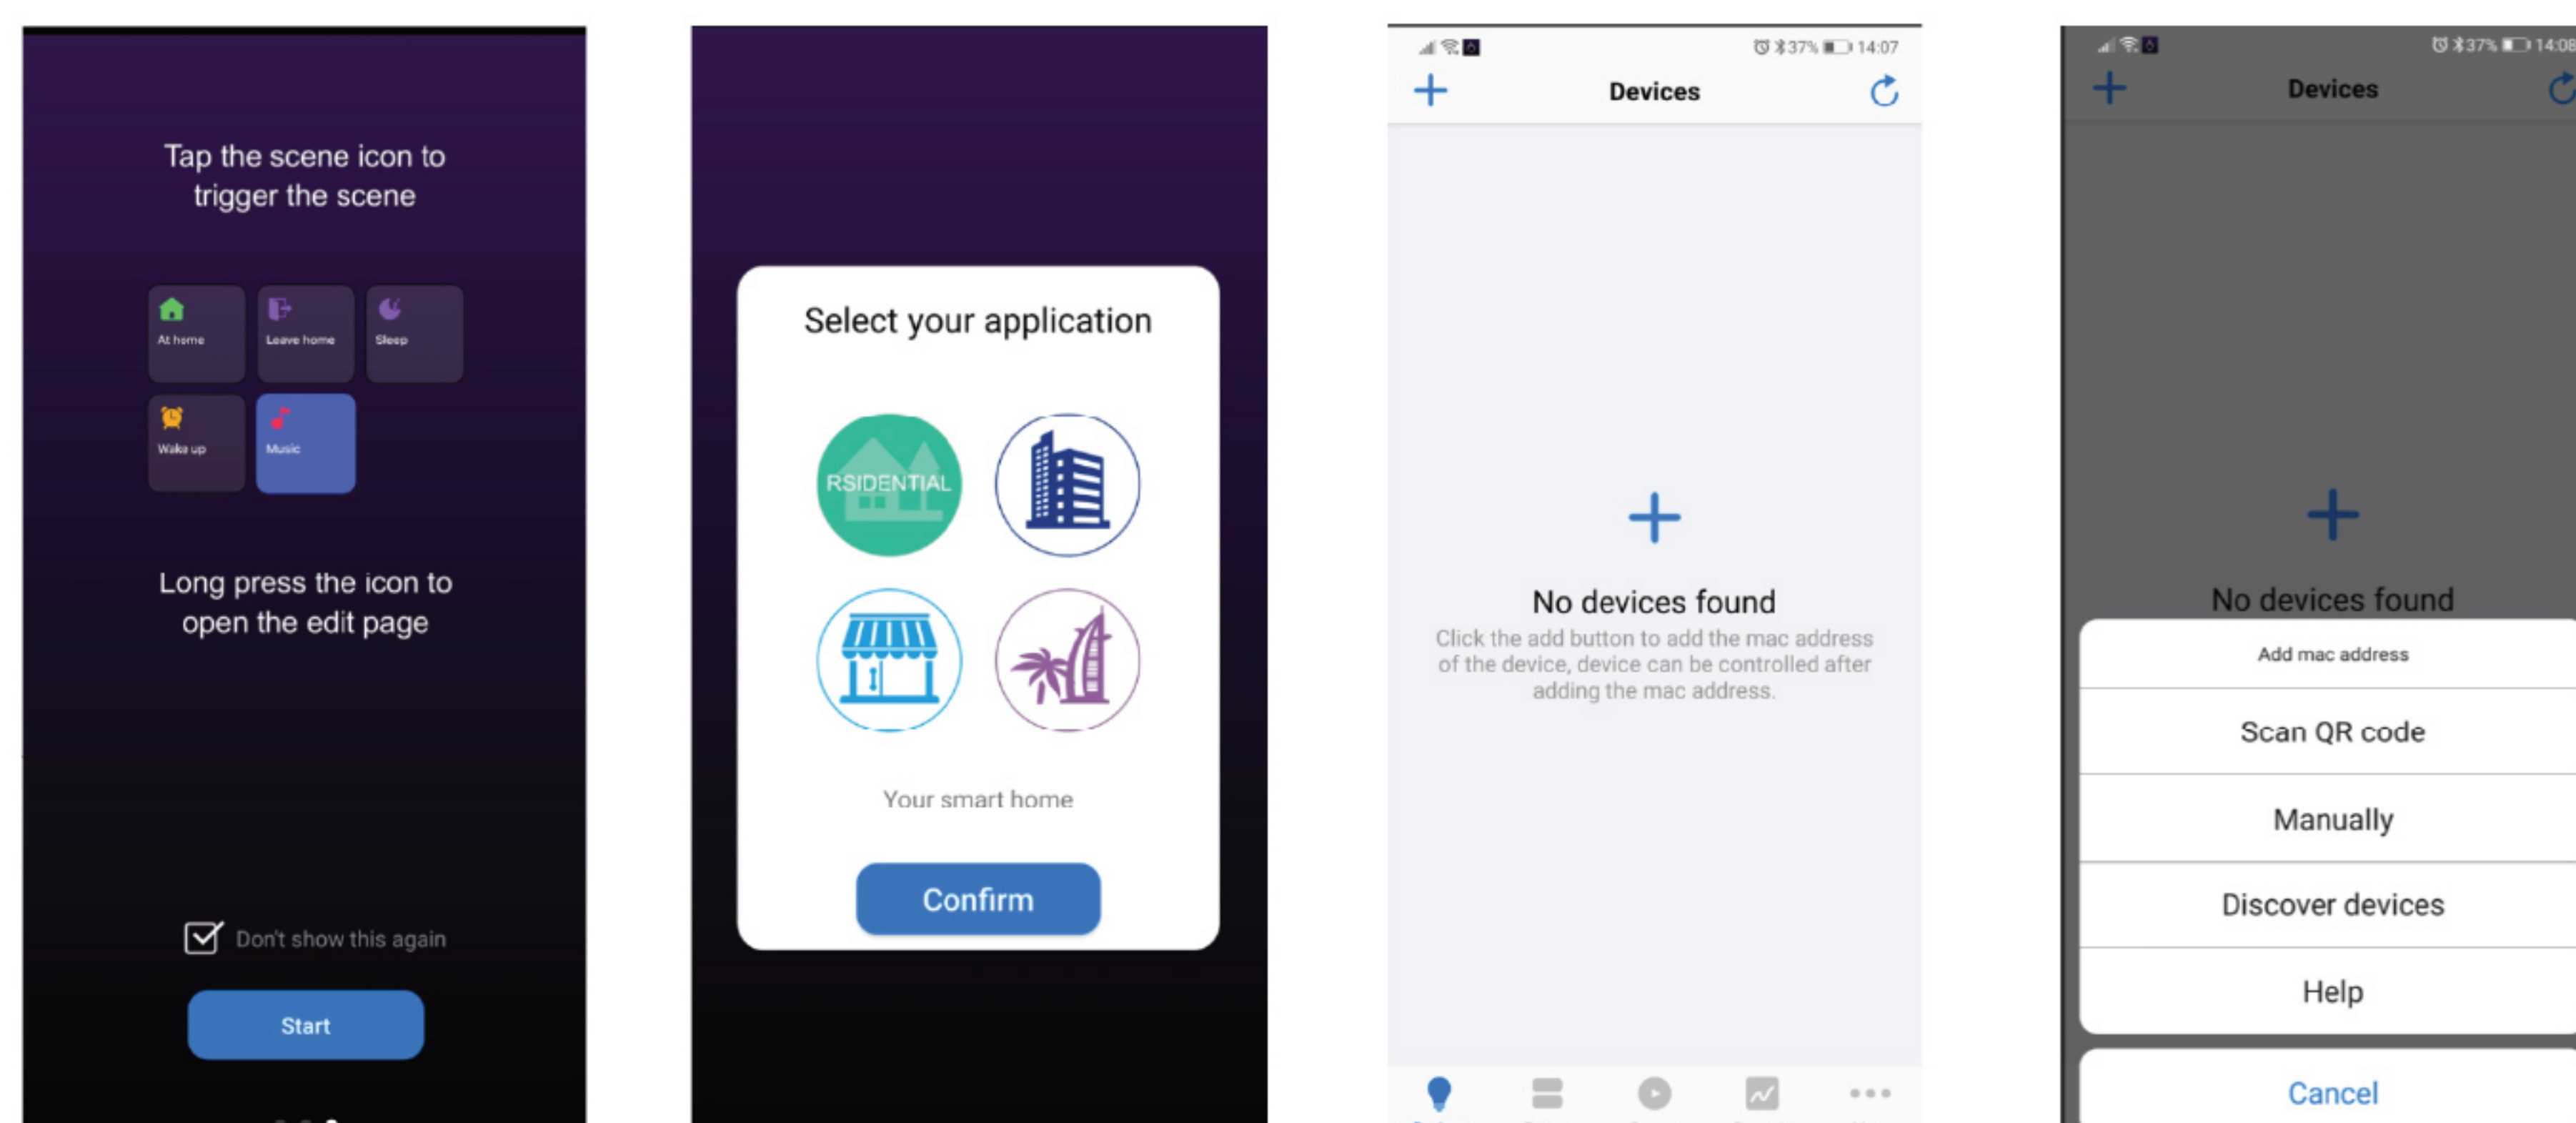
Tap the scene icon to trigger the scene

At home
Leave home
Sleep
Wake up
Music

Long press the icon to open the edit page

Don't show this again

Start

Select your application

RSIDENTIAL

Your smart home

Confirm

37% 14:07

Devices

No devices found

Click the add button to add the mac address of the device, device can be controlled after adding the mac address.

37% 14:08

Devices

No devices found

Add mac address

Scan QR code

Manually

Discover devices

Help

Cancel